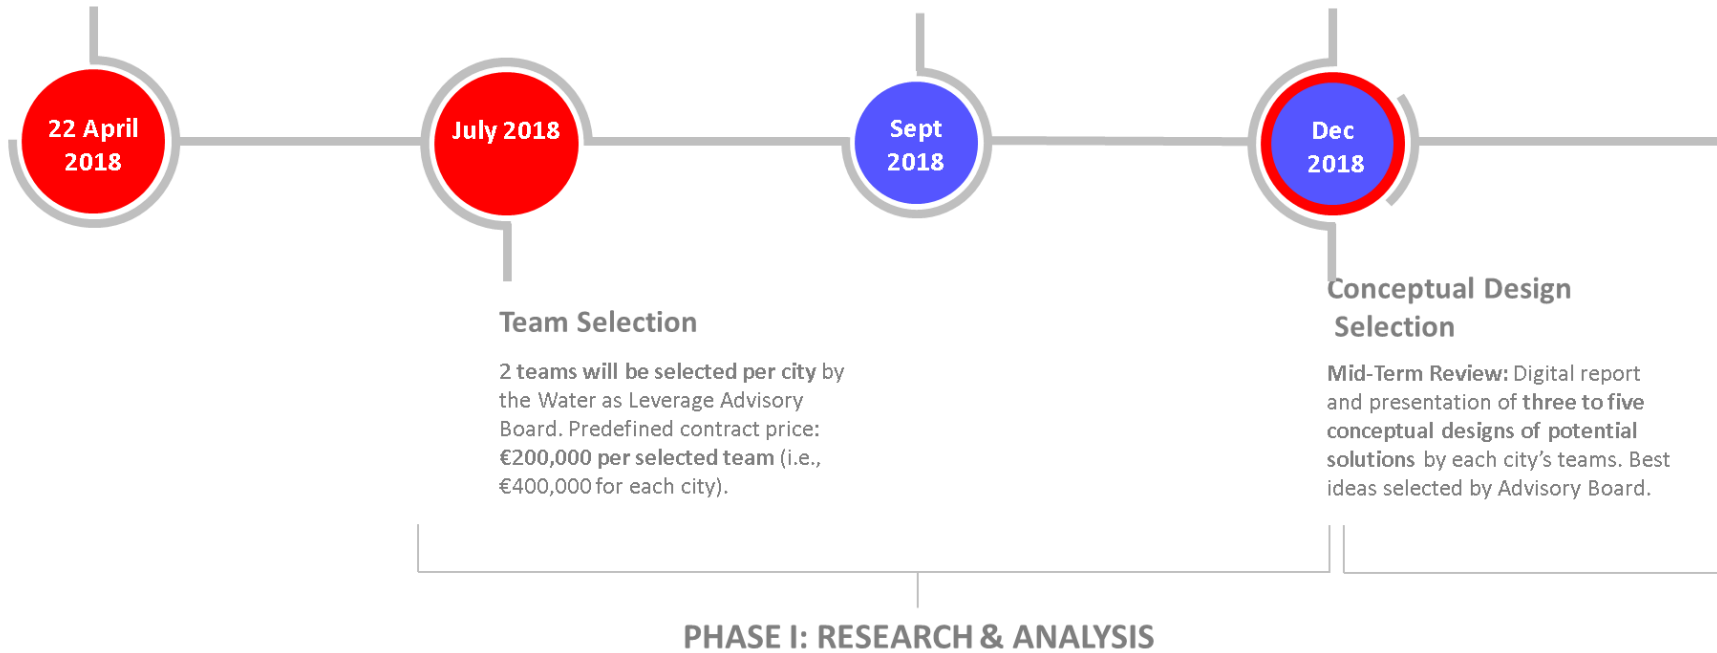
22 April 2018

July 2018

Sept 2018

Dec 2018

Team Selection

2 teams will be selected per city by the Water as Leverage Advisory Board. Predefined contract price: €200,000 per selected team (i.e., €400,000 for each city).

Conceptual Design Selection

Mid-Term Review: Digital report and presentation of three to five conceptual designs of potential solutions by each city's teams. Best ideas selected by Advisory Board.

PHASE I: RESEARCH & ANALYSIS